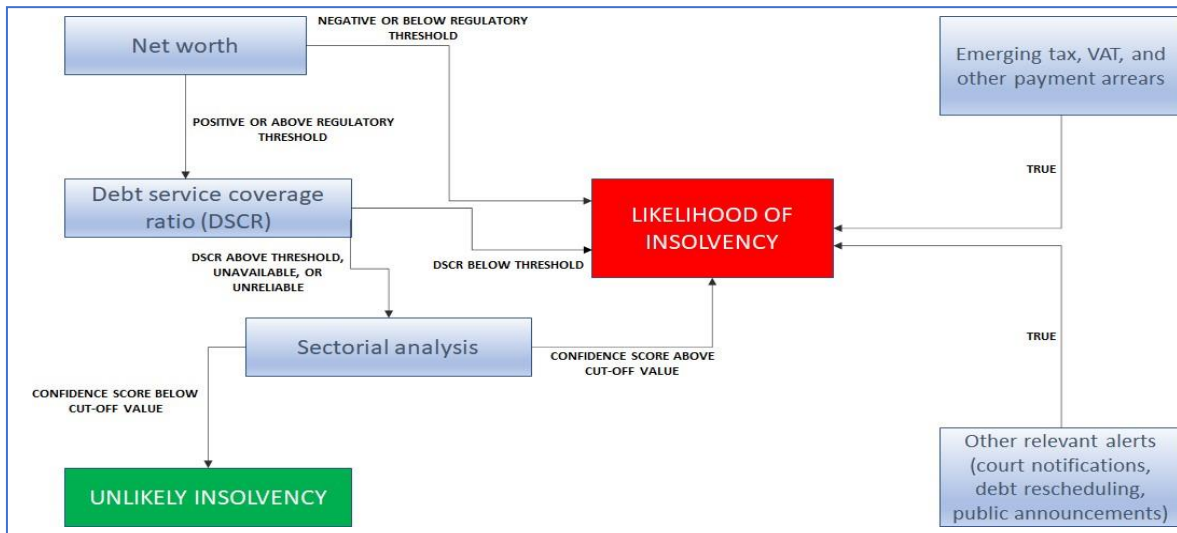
Net worth

NEGATIVE OR BELOW REGULATORY THRESHOLD

Emerging tax, VAT, and other payment arrears

POSITIVE OR ABOVE REGULATORY THRESHOLD

TRUE

Debt service coverage ratio (DSCR)

LIKELIHOOD OF INSOLVENCY

DSCR ABOVE THRESHOLD, UNAVAILABLE, OR UNRELIABLE

DSCR BELOW THRESHOLD

Sectorial analysis

TRUE

CONFIDENCE SCORE ABOVE CUT-OFF VALUE

CONFIDENCE SCORE BELOW CUT-OFF VALUE

Other relevant alerts (court notifications, debt rescheduling, public announcements)

UNLIKELY INSOLVENCY